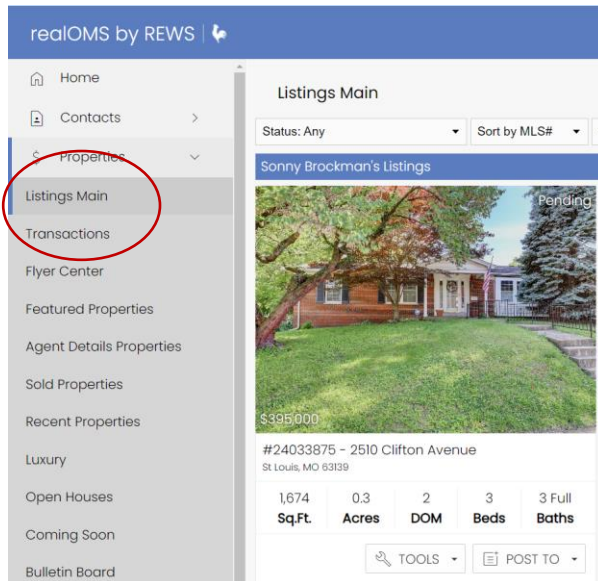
realOMS by REWS

Home

Contacts

Properties

Listings Main

Transactions

Flyer Center

Featured Properties

Agent Details Properties

Sold Properties

Recent Properties

Luxury

Open Houses

Coming Soon

Bulletin Board

Listings Main

Status: Any

Sort by MLS#

Sonny Brockman's Listings

Pending

$395,000

#24033875 - 2510 Clifton Avenue

St Louis, MO 63139

| 1,674 | 0.3 | 2 | 3 | 3 Full |
|---|---|---|---|---|
| Sq.Ft. | Acres | DOM | Beds | Baths |

TOOLS

POST TO